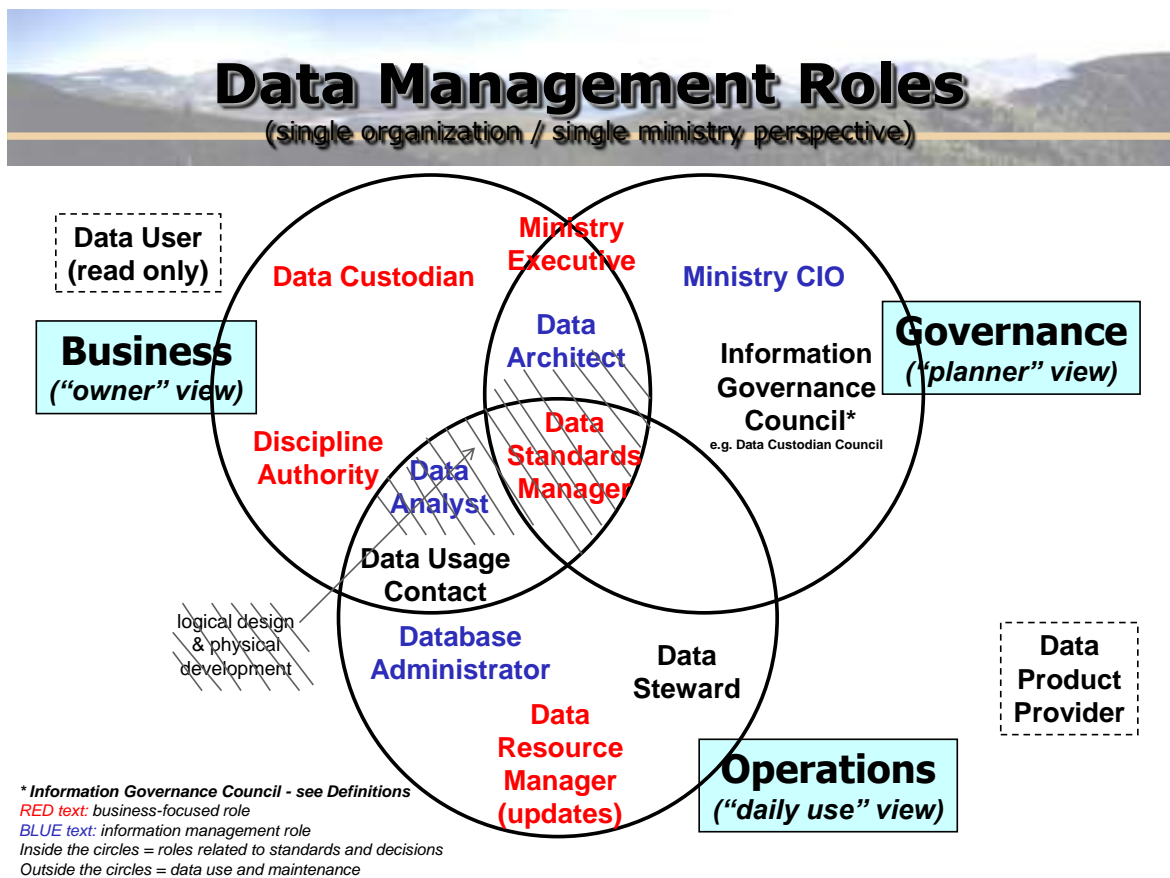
Data Management Roles
(single organization / single ministry perspective)

Data User (read only)

Business
("owner" view)

Governance
("planner" view)

Operations
("daily use" view)

Data Product Provider

Data Custodian

Ministry Executive

Ministry CIO

Data Architect

Information Governance Council*
e.g. Data Custodian Council

Discipline Authority

Data Analyst

Data Standards Manager

Data Usage Contact

logical design & physical development

Database Administrator

Data Steward

Data Resource Manager (updates)

* Information Governance Council - see Definitions
RED text: business-focused role
BLUE text: information management role
Inside the circles = roles related to standards and decisions
Outside the circles = data use and maintenance